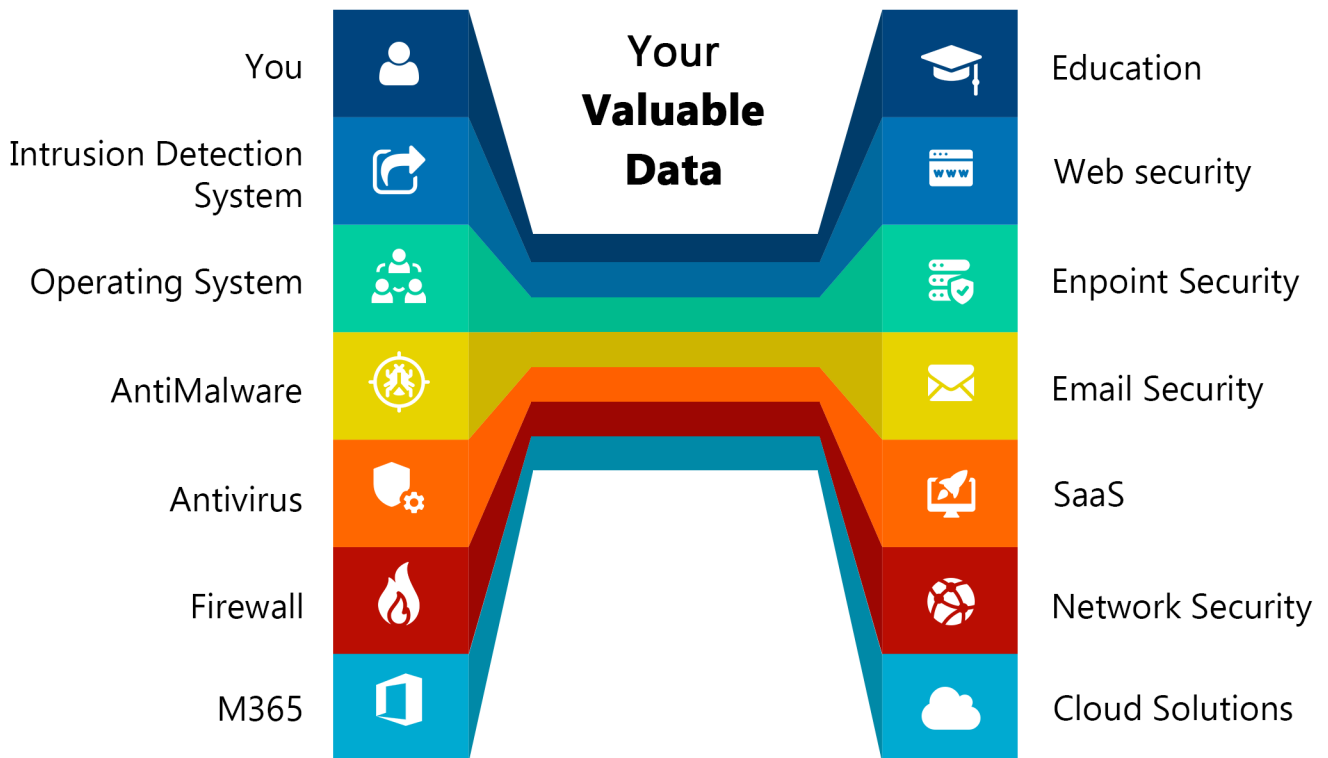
Your
Valuable
Data

You

Intrusion Detection System

Operating System

AntiMalware

Antivirus

Firewall

M365

Education

Web security

Enpoint Security

Email Security

SaaS

Network Security

Cloud Solutions